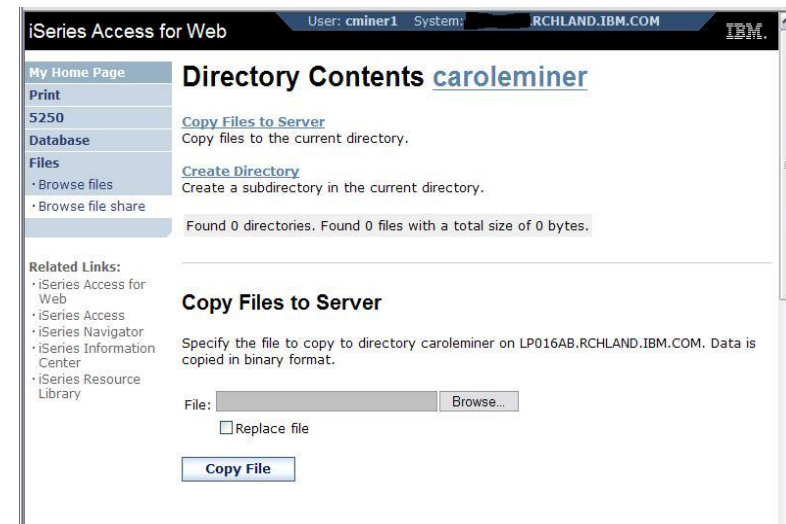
iSeries Access for Web

User: cminer1 System: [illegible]RCHLAND.IBM.COM

IBM.

My Home Page
Print
5250
Database
Files
· Browse files
· Browse file share

Related Links:
· iSeries Access for Web
· iSeries Access
· iSeries Navigator
· iSeries Information Center
· iSeries Resource Library

Directory Contents caroleminer

Copy Files to Server
Copy files to the current directory.

Create Directory
Create a subdirectory in the current directory.

Found 0 directories. Found 0 files with a total size of 0 bytes.

Copy Files to Server

Specify the file to copy to directory caroleminer on LP016AB.RCHLAND.IBM.COM. Data is copied in binary format.

File: Browse...

Replace file

Copy File